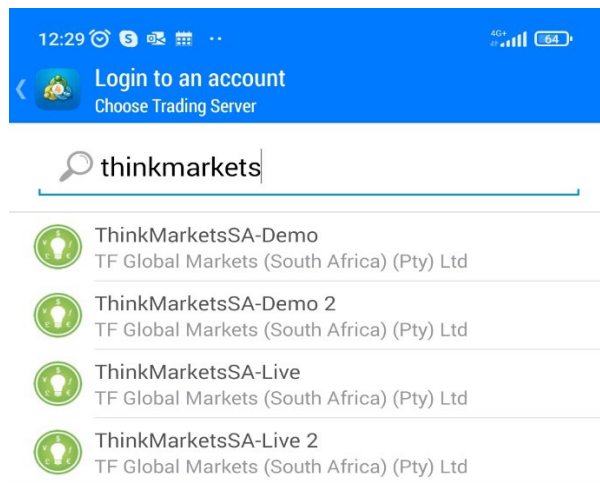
12:29 S 4G+ 64

Login to an account
Choose Trading Server

thinkmarkets

ThinkMarketsSA-Demo
TF Global Markets (South Africa) (Pty) Ltd

ThinkMarketsSA-Demo 2
TF Global Markets (South Africa) (Pty) Ltd

ThinkMarketsSA-Live
TF Global Markets (South Africa) (Pty) Ltd

ThinkMarketsSA-Live 2
TF Global Markets (South Africa) (Pty) Ltd